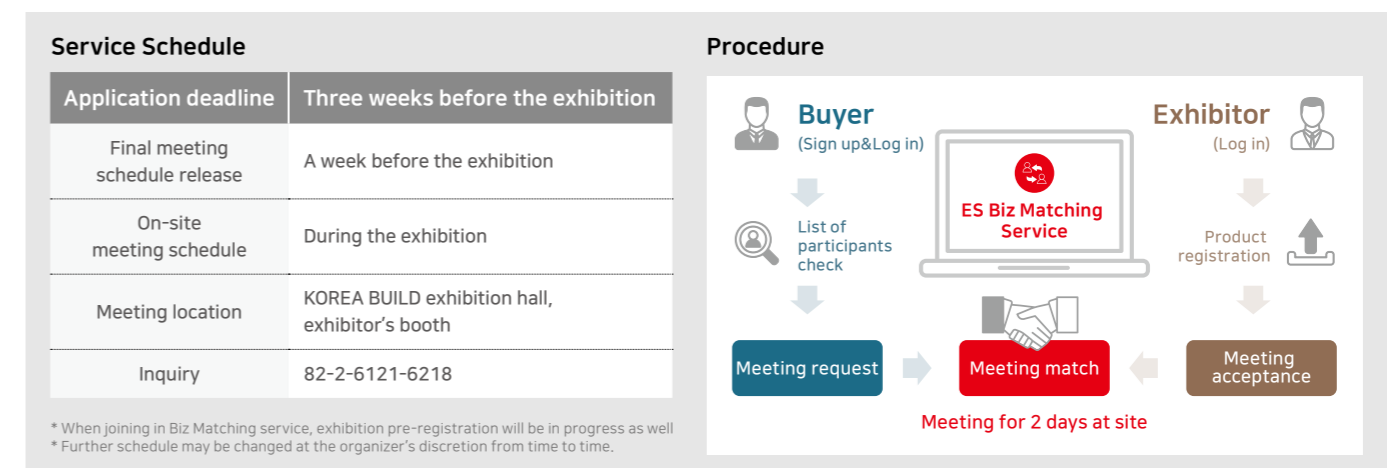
Service Schedule

| Application deadline | Three weeks before the exhibition |
|---|---|
| Final meeting schedule release | A week before the exhibition |
| On-site meeting schedule | During the exhibition |
| Meeting location | KOREA BUILD exhibition hall, exhibitor's booth |
| Inquiry | 82-2-6121-6218 |

* When joining in Biz Matching service, exhibition pre-registration will be in progress as well
* Further schedule may be changed at the organizer's discretion from time to time.

Procedure

Buyer
(Sign up&Log in)

List of participants check

ES Biz Matching Service

Exhibitor
(Log in)

Product registration

Meeting request

Meeting match

Meeting acceptance

Meeting for 2 days at site